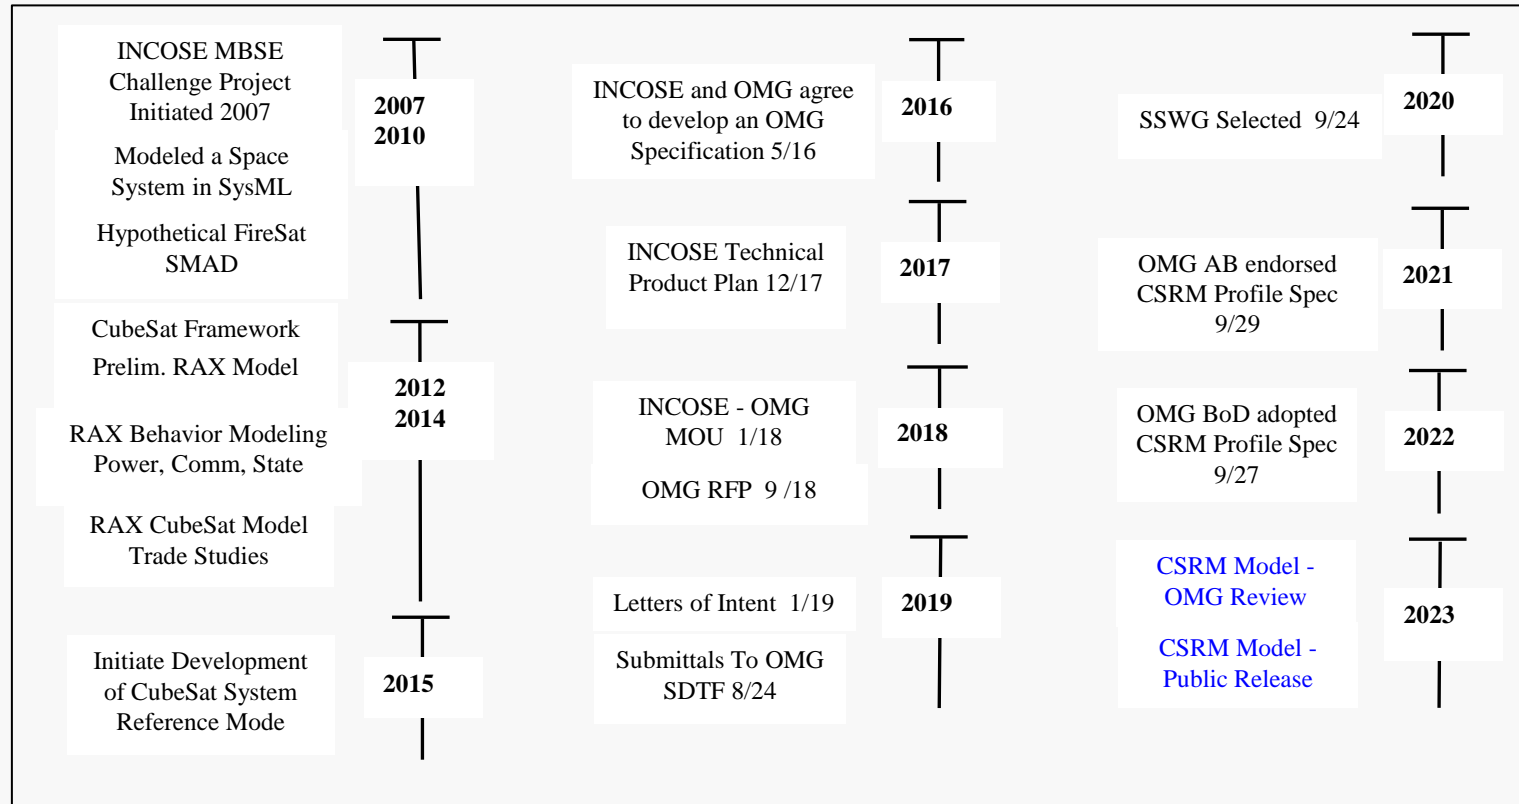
INCOSE MBSE Challenge Project Initiated 2007

2007
2010

Modeled a Space System in SysML

Hypothetical FireSat SMAD

CubeSat Framework

Prelim. RAX Model

2012
2014

RAX Behavior Modeling Power, Comm, State

RAX CubeSat Model Trade Studies

Initiate Development of CubeSat System Reference Mode

2015

INCOSE and OMG agree to develop an OMG Specification 5/16

2016

INCOSE Technical Product Plan 12/17

2017

INCOSE - OMG MOU 1/18

2018

OMG RFP 9 /18

Letters of Intent 1/19

2019

Submittals To OMG SDTF 8/24

SSWG Selected 9/24

2020

OMG AB endorsed CSRM Profile Spec 9/29

2021

OMG BoD adopted CSRM Profile Spec 9/27

2022

CSRM Model - OMG Review

2023

CSRM Model - Public Release